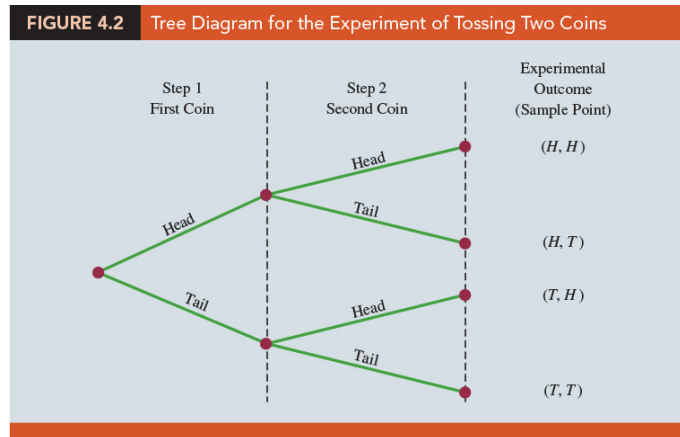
FIGURE 4.2 Tree Diagram for the Experiment of Tossing Two Coins

Step 1
First Coin

Step 2
Second Coin

Experimental
Outcome
(Sample Point)

Head

Tail

Head

Tail

Head

Tail

$(H, H)$

$(H, T)$

$(T, H)$

$(T, T)$